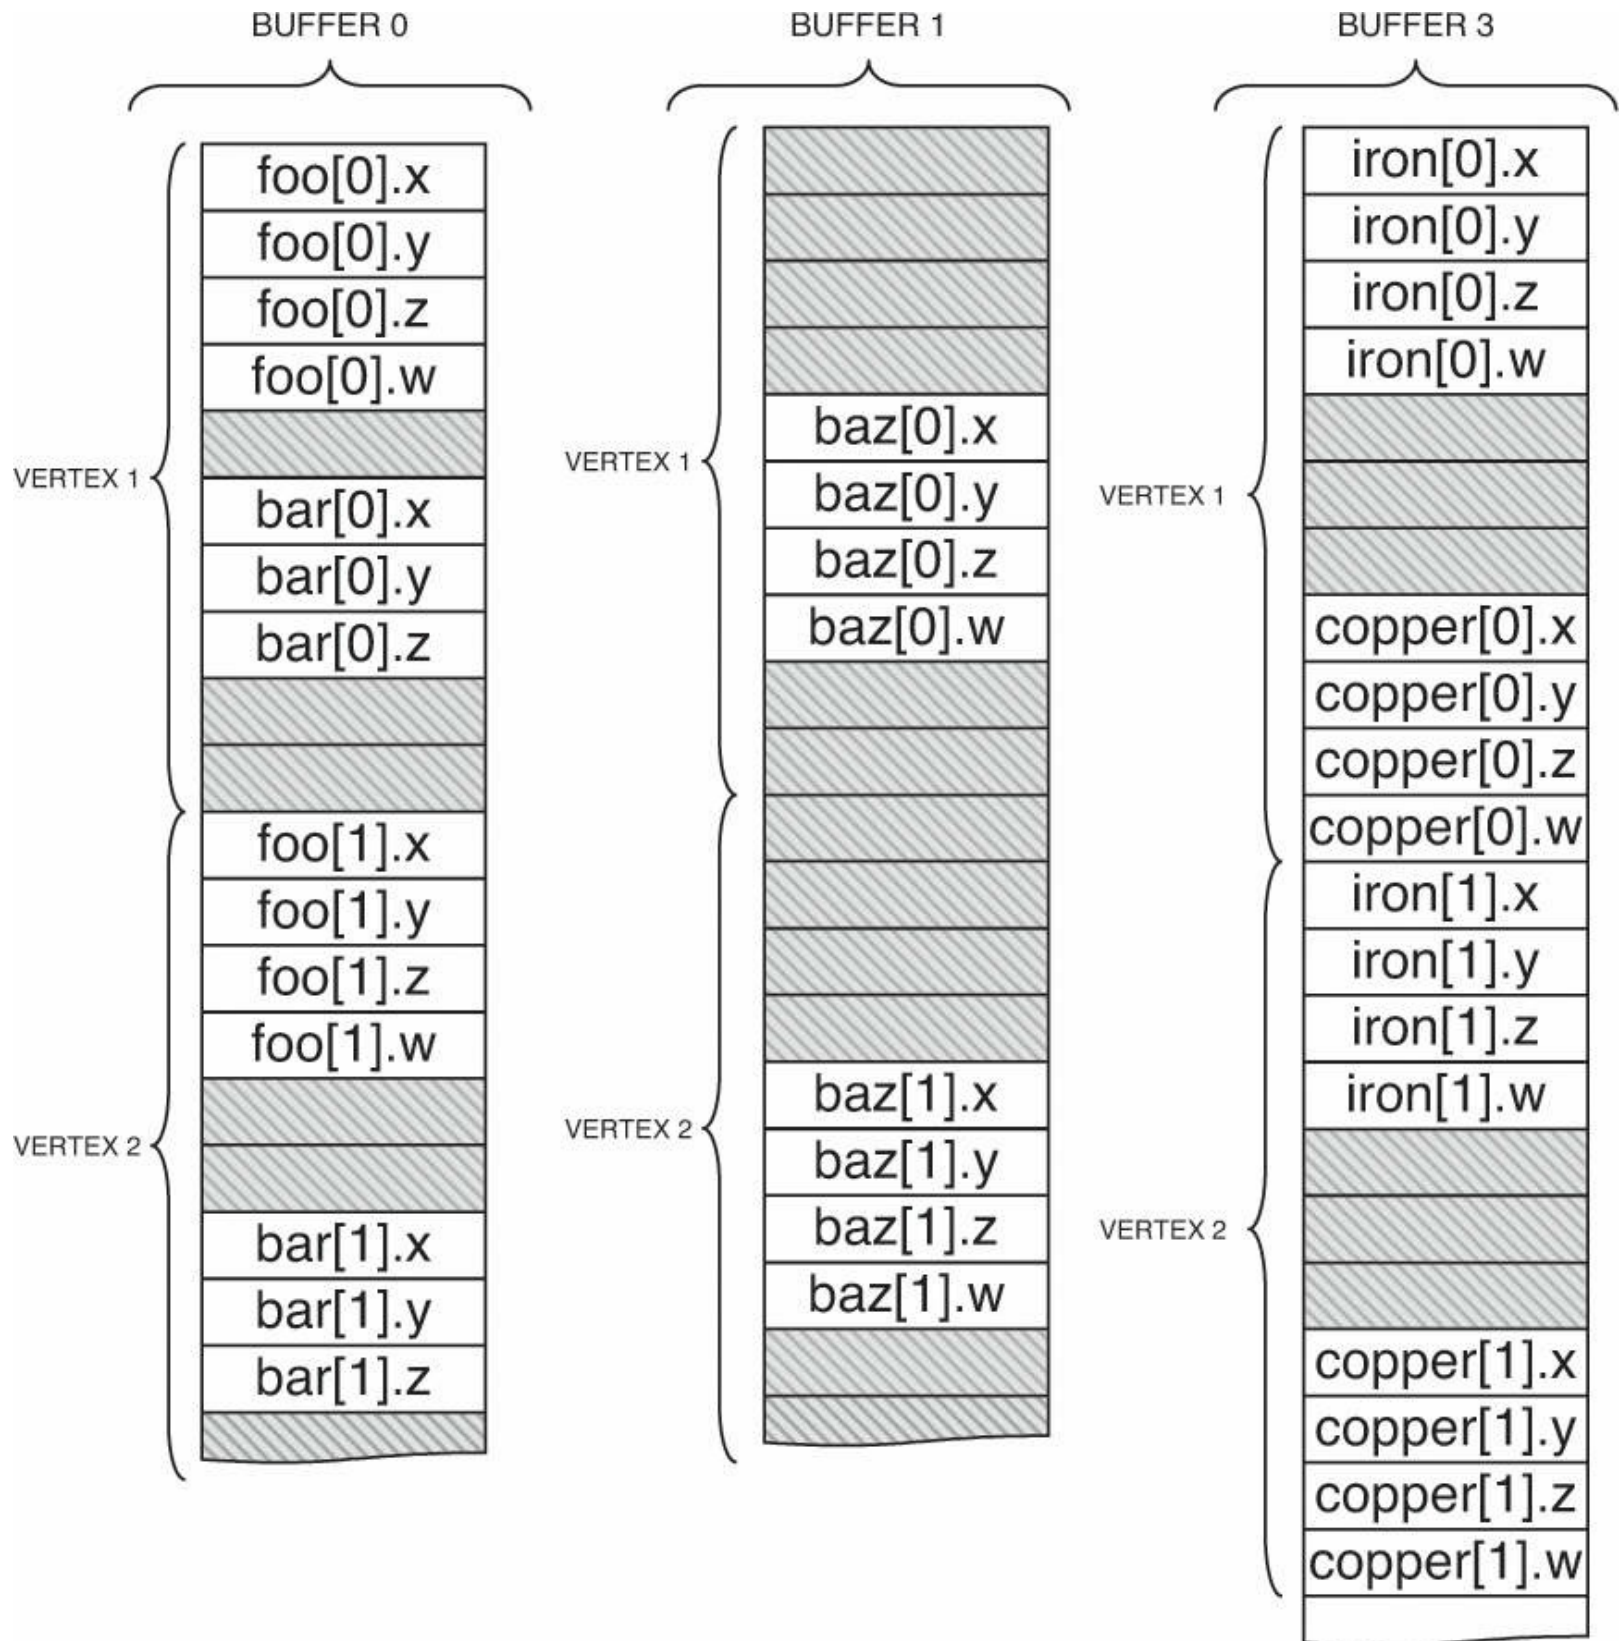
BUFFER 0

VERTEX 1

foo[0].x
foo[0].y
foo[0].z
foo[0].w
bar[0].x
bar[0].y
bar[0].z

VERTEX 2

foo[1].x
foo[1].y
foo[1].z
foo[1].w
bar[1].x
bar[1].y
bar[1].z

BUFFER 1

VERTEX 1

baz[0].x
baz[0].y
baz[0].z
baz[0].w

VERTEX 2

baz[1].x
baz[1].y
baz[1].z
baz[1].w

BUFFER 3

VERTEX 1

iron[0].x
iron[0].y
iron[0].z
iron[0].w
copper[0].x
copper[0].y
copper[0].z
copper[0].w

VERTEX 2

iron[1].x
iron[1].y
iron[1].z
iron[1].w
copper[1].x
copper[1].y
copper[1].z
copper[1].w